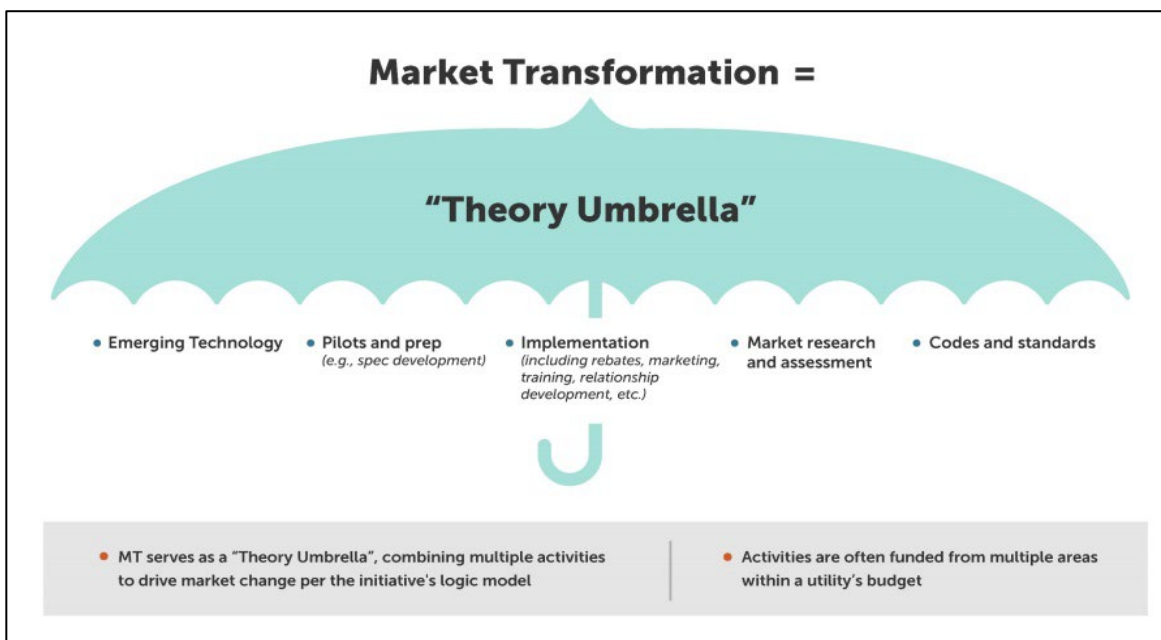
Market Transformation =

"Theory Umbrella"

- Emerging Technology
- Pilots and prep (e.g., spec development)
- Implementation (including rebates, marketing, training, relationship development, etc.)
- Market research and assessment
- Codes and standards

- MT serves as a "Theory Umbrella", combining multiple activities to drive market change per the initiative's logic model
- Activities are often funded from multiple areas within a utility's budget